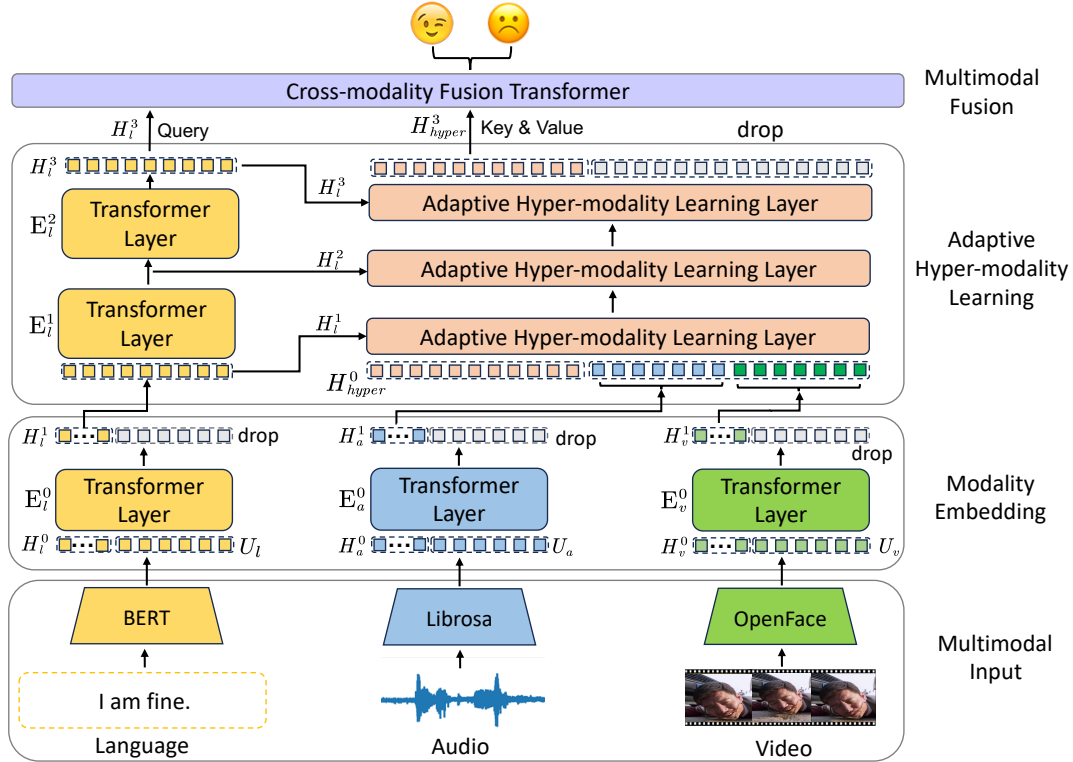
Cross-modality Fusion Transformer

Multimodal Fusion

$H_l^3$ Query

$H_{hyper}^3$ Key & Value

drop

$H_l^3$

$H_l^3$

Adaptive Hyper-modality Learning Layer

$\mathrm{E}_l^2$ Transformer Layer

$H_l^2$

Adaptive Hyper-modality Learning Layer

$\mathrm{E}_l^1$ Transformer Layer

$H_l^1$

Adaptive Hyper-modality Learning Layer

$H_{hyper}^0$

Adaptive Hyper-modality Learning

$H_l^1$ drop

$H_a^1$ drop

$H_v^1$ drop

$\mathrm{E}_l^0$ Transformer Layer

$\mathrm{E}_a^0$ Transformer Layer

$\mathrm{E}_v^0$ Transformer Layer

Modality Embedding

$H_l^0$ $U_l$

$H_a^0$ $U_a$

$H_v^0$ $U_v$

BERT

Librosa

OpenFace

Multimodal Input

I am fine.

Language

Audio

Video